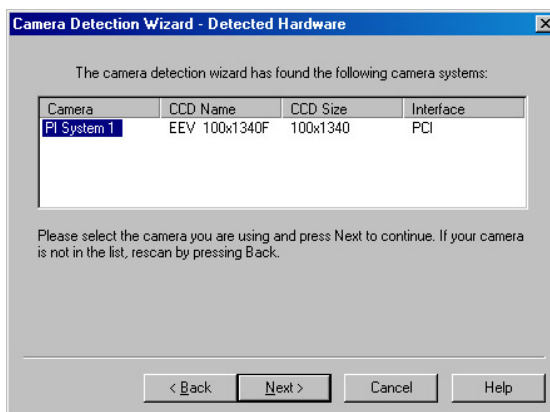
Camera Detection Wizard - Detected Hardware

The camera detection wizard has found the following camera systems:

| Camera | CCD Name | CCD Size | Interface |
|---|---|---|---|
| PI System 1 | EEV 100x1340F | 100x1340 | PCI |

Please select the camera you are using and press Next to continue. If your camera is not in the list, rescan by pressing Back.

< Back
Next >
Cancel
Help